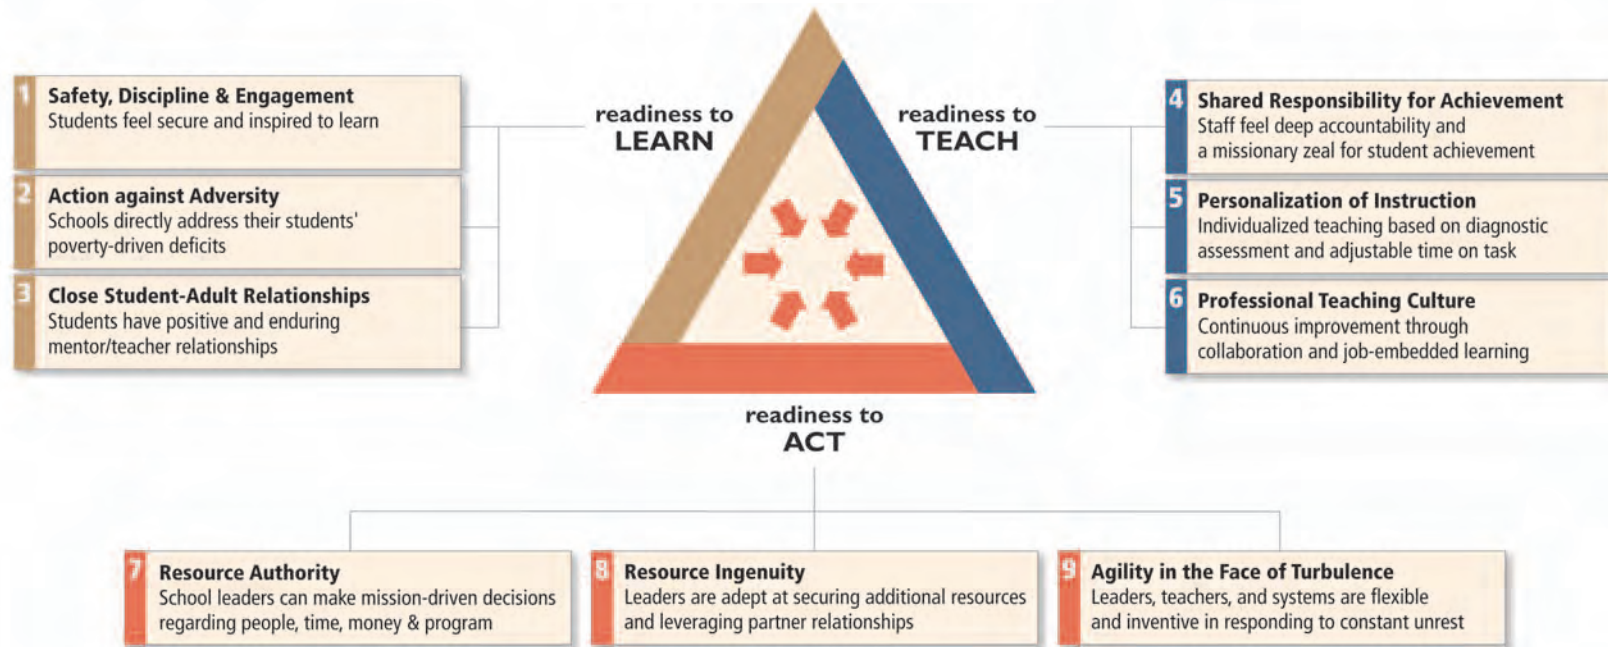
1 Safety, Discipline & Engagement
Students feel secure and inspired to learn

2 Action against Adversity
Schools directly address their students' poverty-driven deficits

3 Close Student-Adult Relationships
Students have positive and enduring mentor/teacher relationships

readiness to LEARN

readiness to TEACH

readiness to ACT

4 Shared Responsibility for Achievement
Staff feel deep accountability and a missionary zeal for student achievement

5 Personalization of Instruction
Individualized teaching based on diagnostic assessment and adjustable time on task

6 Professional Teaching Culture
Continuous improvement through collaboration and job-embedded learning

7 Resource Authority
School leaders can make mission-driven decisions regarding people, time, money & program

8 Resource Ingenuity
Leaders are adept at securing additional resources and leveraging partner relationships

9 Agility in the Face of Turbulence
Leaders, teachers, and systems are flexible and inventive in responding to constant unrest